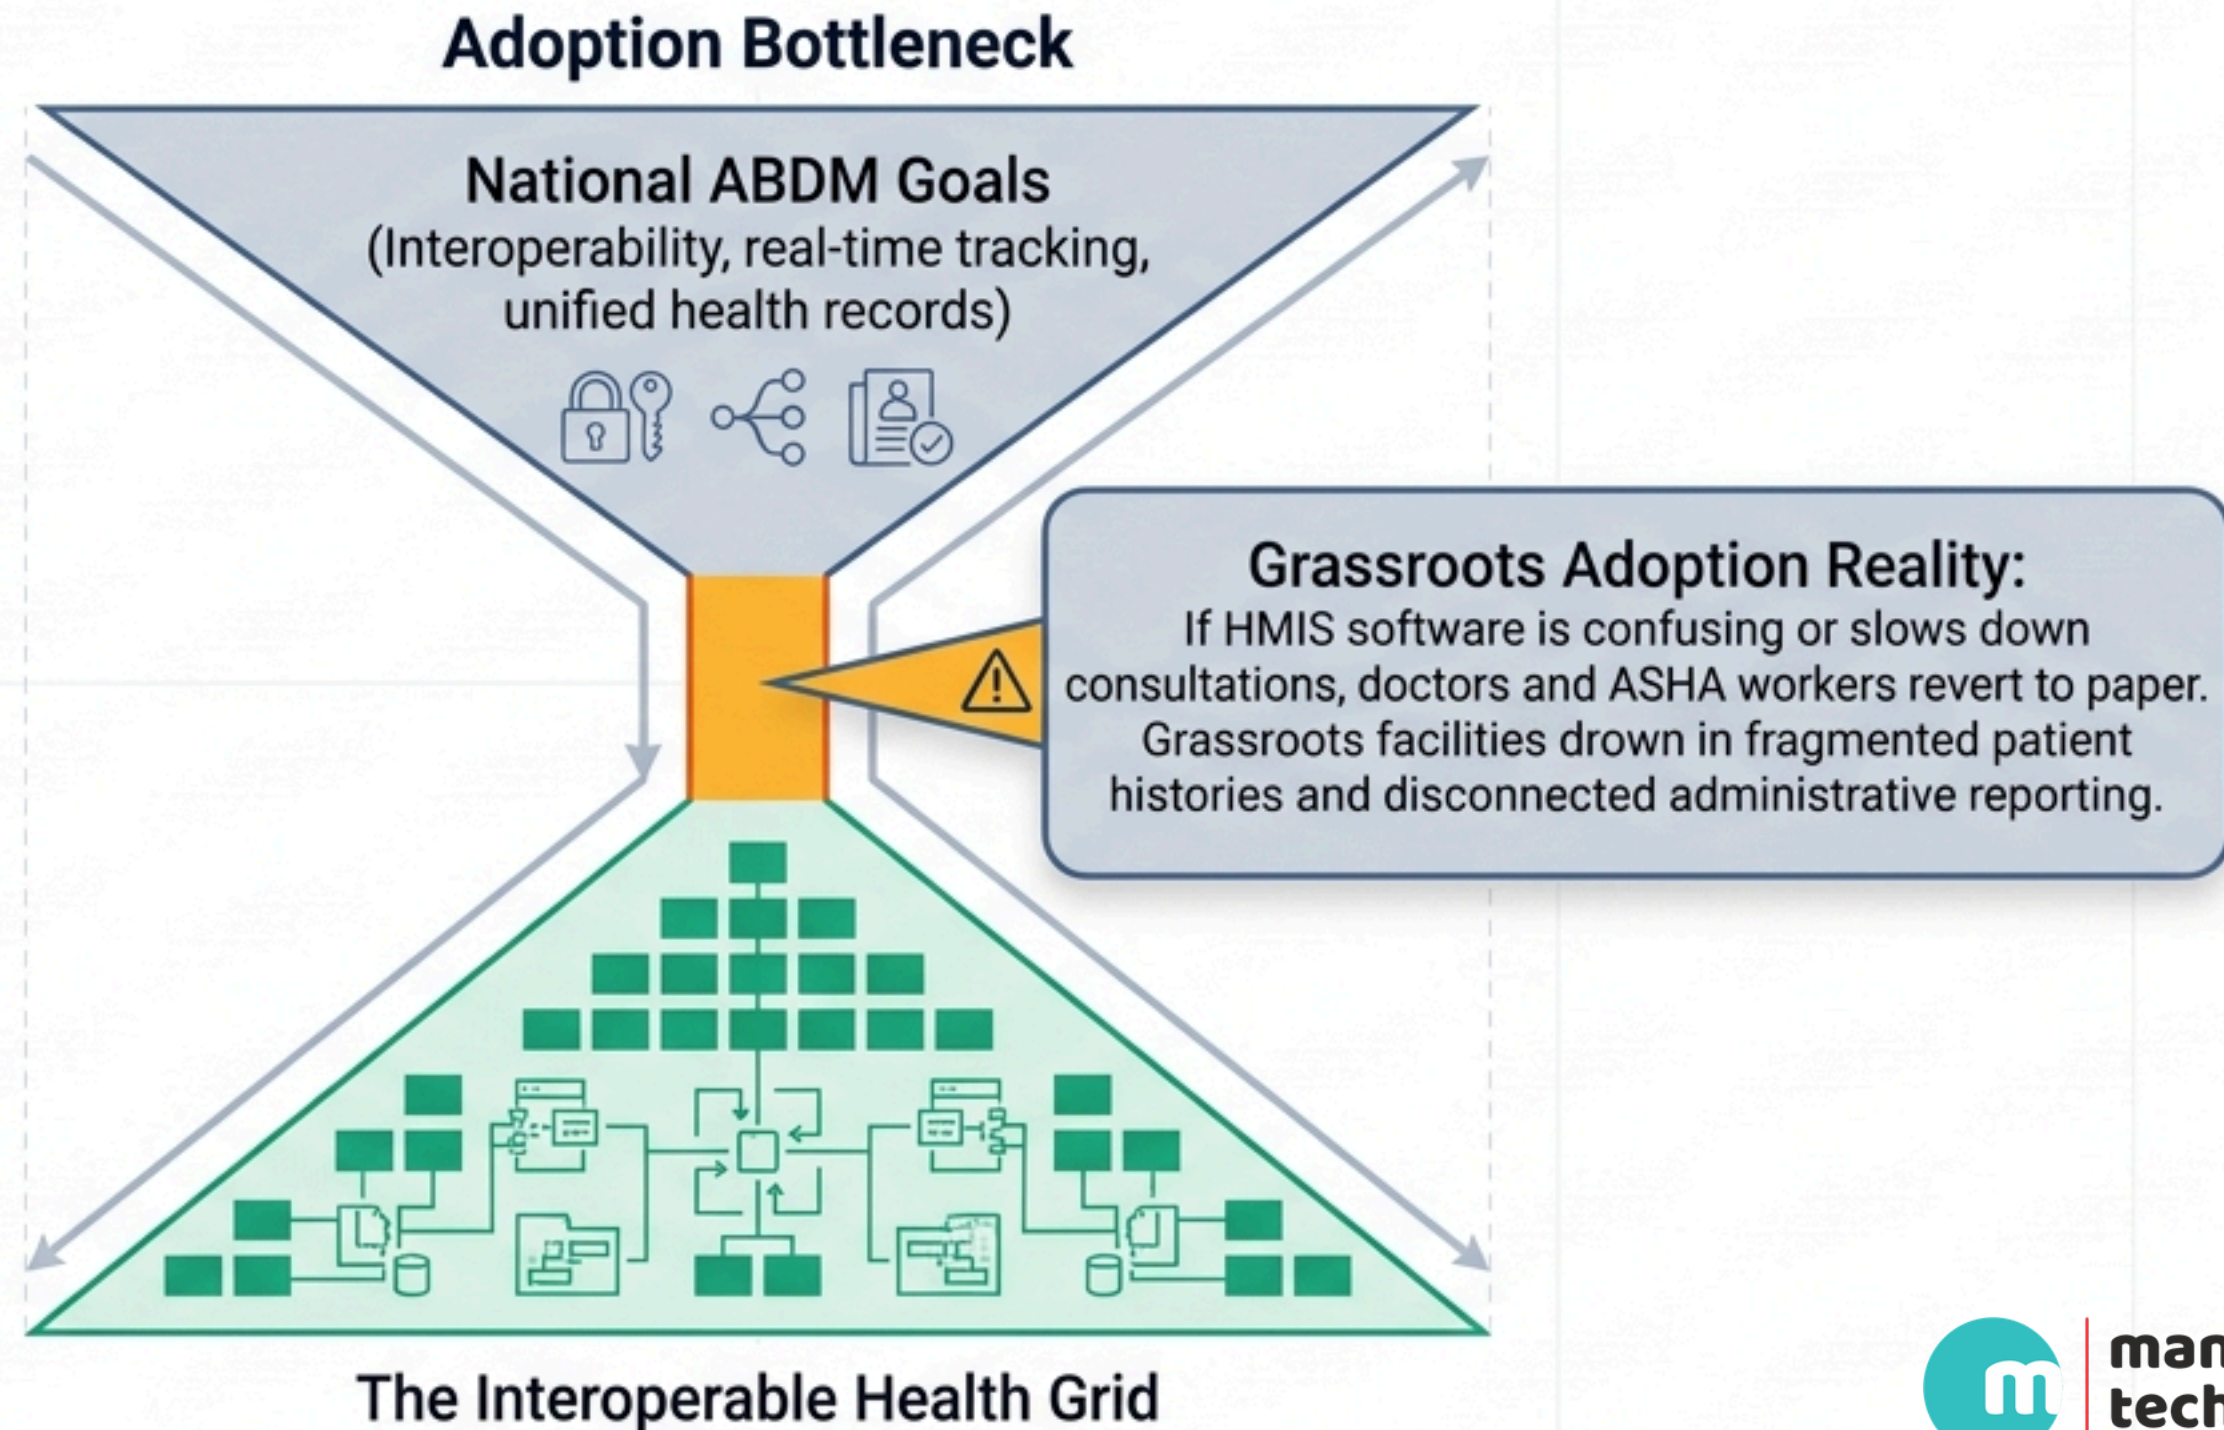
Adoption Bottleneck

National ABDM Goals
(Interoperability, real-time tracking, unified health records)

Grassroots Adoption Reality:
If HMIS software is confusing or slows down consultations, doctors and ASHA workers revert to paper. Grassroots facilities drown in fragmented patient histories and disconnected administrative reporting.

The Interoperable Health Grid

m man tech